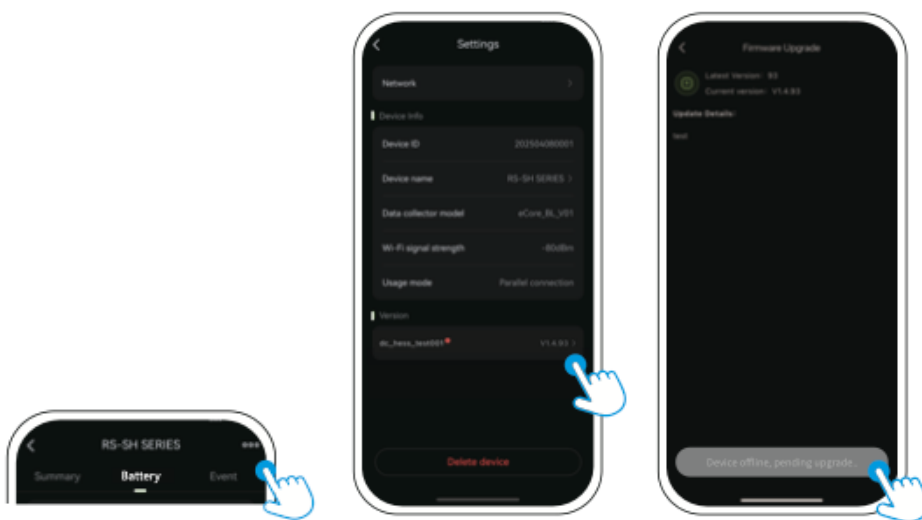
RS-SH SERIES

Summary Battery Event

Settings

Network

Device Info

Device ID 202504080001

Device name RS-SH SERIES

Data collector model eCore_BL_V01

Wi-Fi signal strength -80dBm

Usage mode Parallel connection

Version

dc_hess_test001 V1.4.93

Delete device

Firmware Upgrade

Latest Version: 93

Current version: V1.4.93

Update Details:

test

Device offline, pending upgrade...